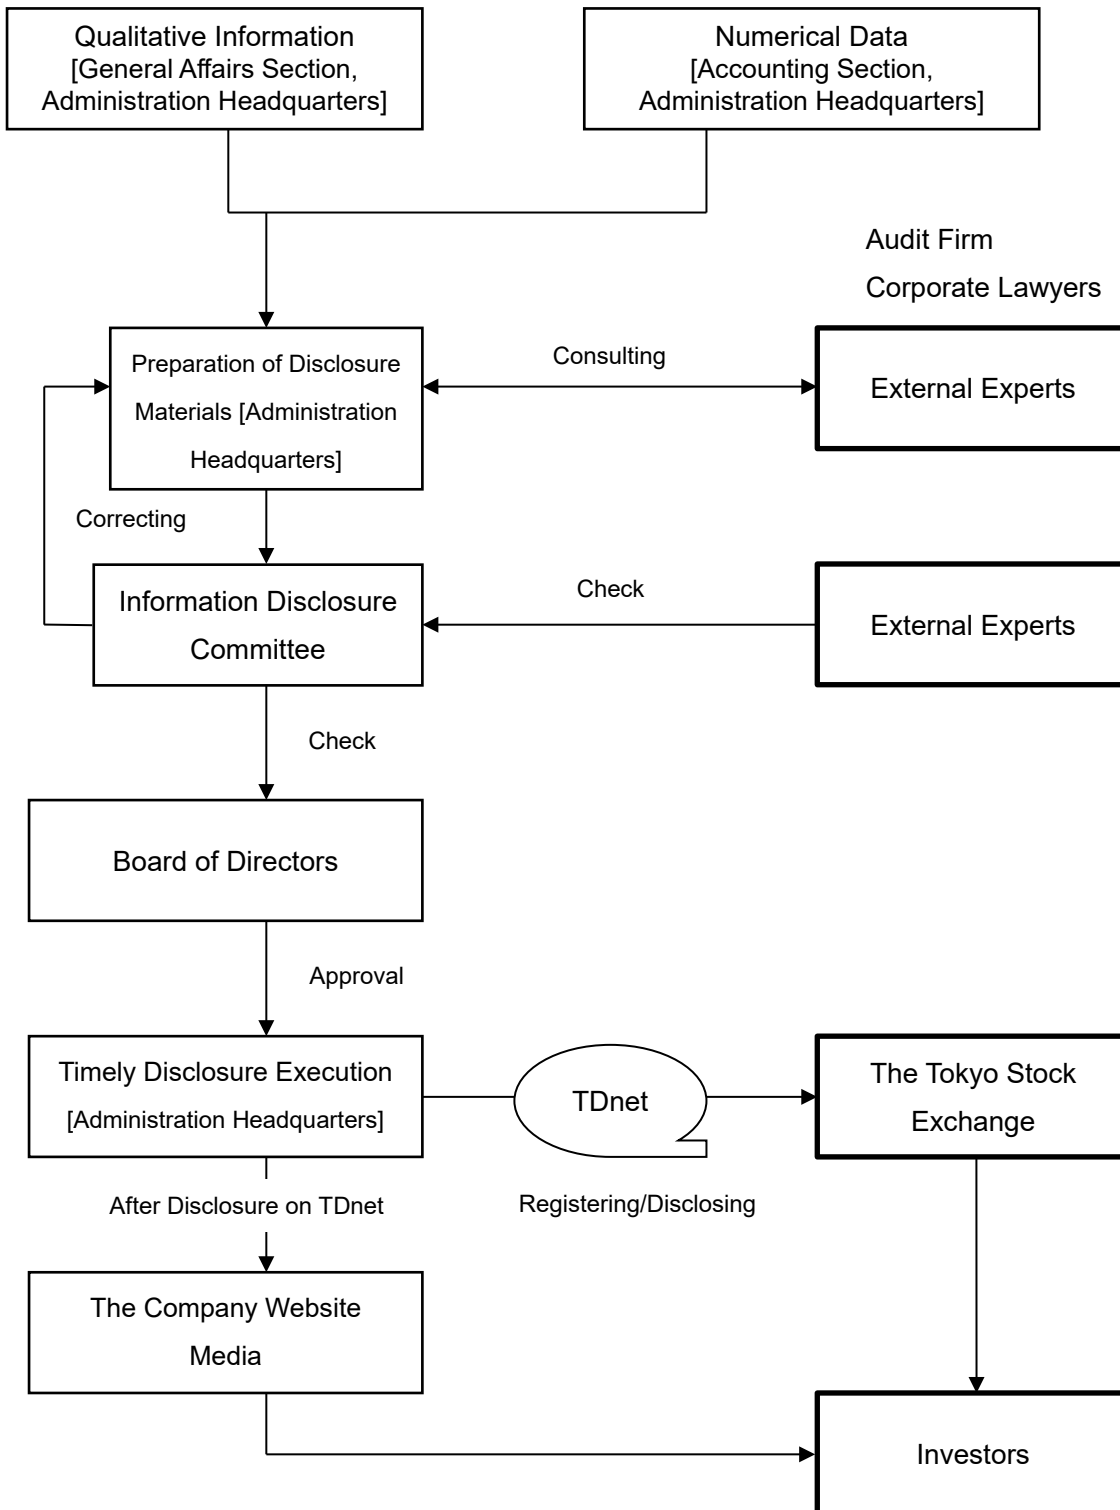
Qualitative Information
[General Affairs Section, Administration Headquarters]

Numerical Data
[Accounting Section, Administration Headquarters]

Audit Firm
Corporate Lawyers

Preparation of Disclosure Materials [Administration Headquarters]

Consulting

External Experts

Correcting

Information Disclosure Committee

Check

External Experts

Check

Board of Directors

Approval

Timely Disclosure Execution
[Administration Headquarters]

TDnet

The Tokyo Stock Exchange

After Disclosure on TDnet

Registering/Disclosing

The Company Website
Media

Investors